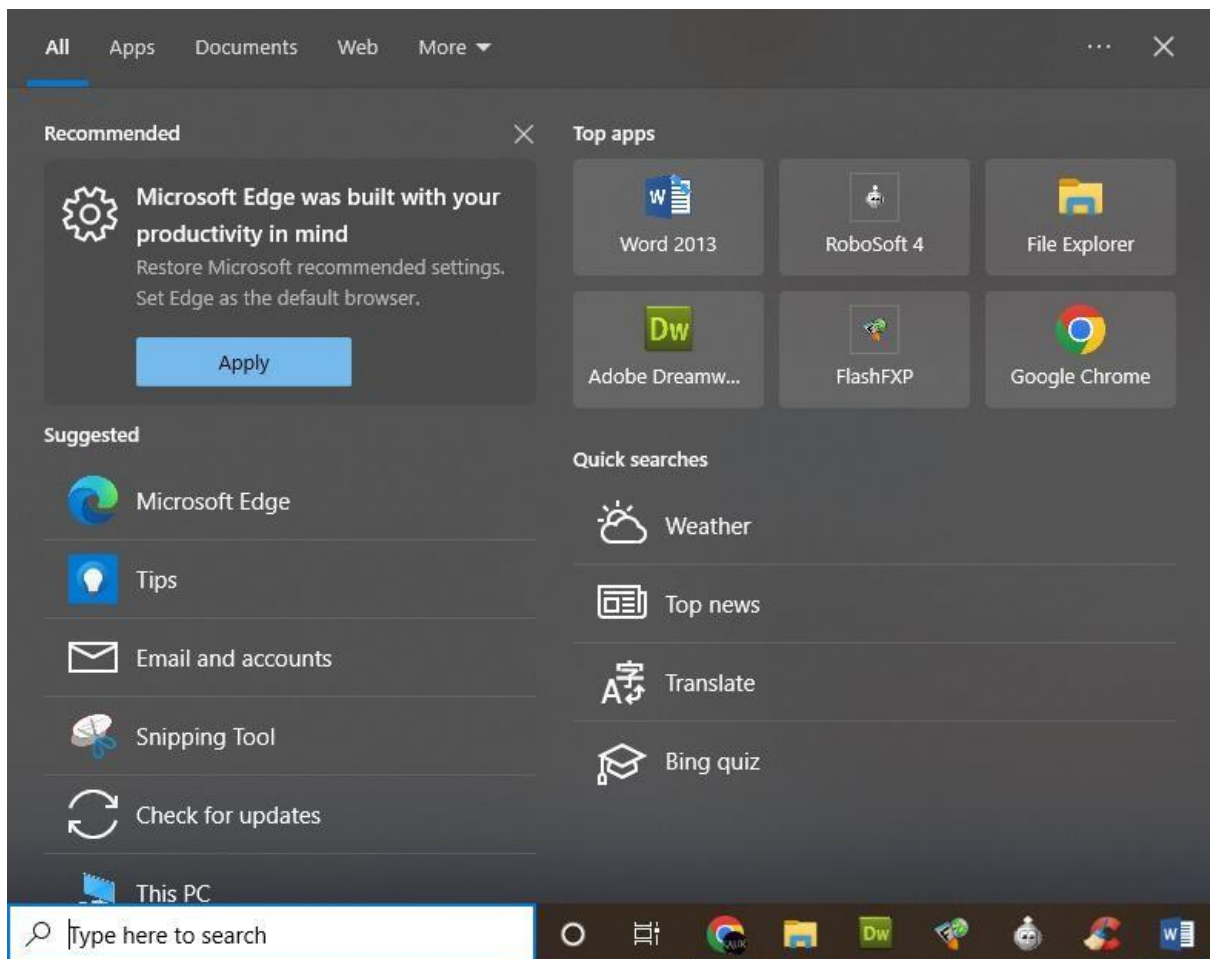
All Apps Documents Web More ▾

Recommended

Microsoft Edge was built with your productivity in mind
Restore Microsoft recommended settings. Set Edge as the default browser.

Apply

Suggested

Microsoft Edge

Tips

Email and accounts

Snipping Tool

Check for updates

This PC

Top apps

Word 2013
RoboSoft 4
File Explorer
Adobe Dreamw...
FlashFXP
Google Chrome

Quick searches

Weather

Top news

Translate

Bing quiz

Type here to search